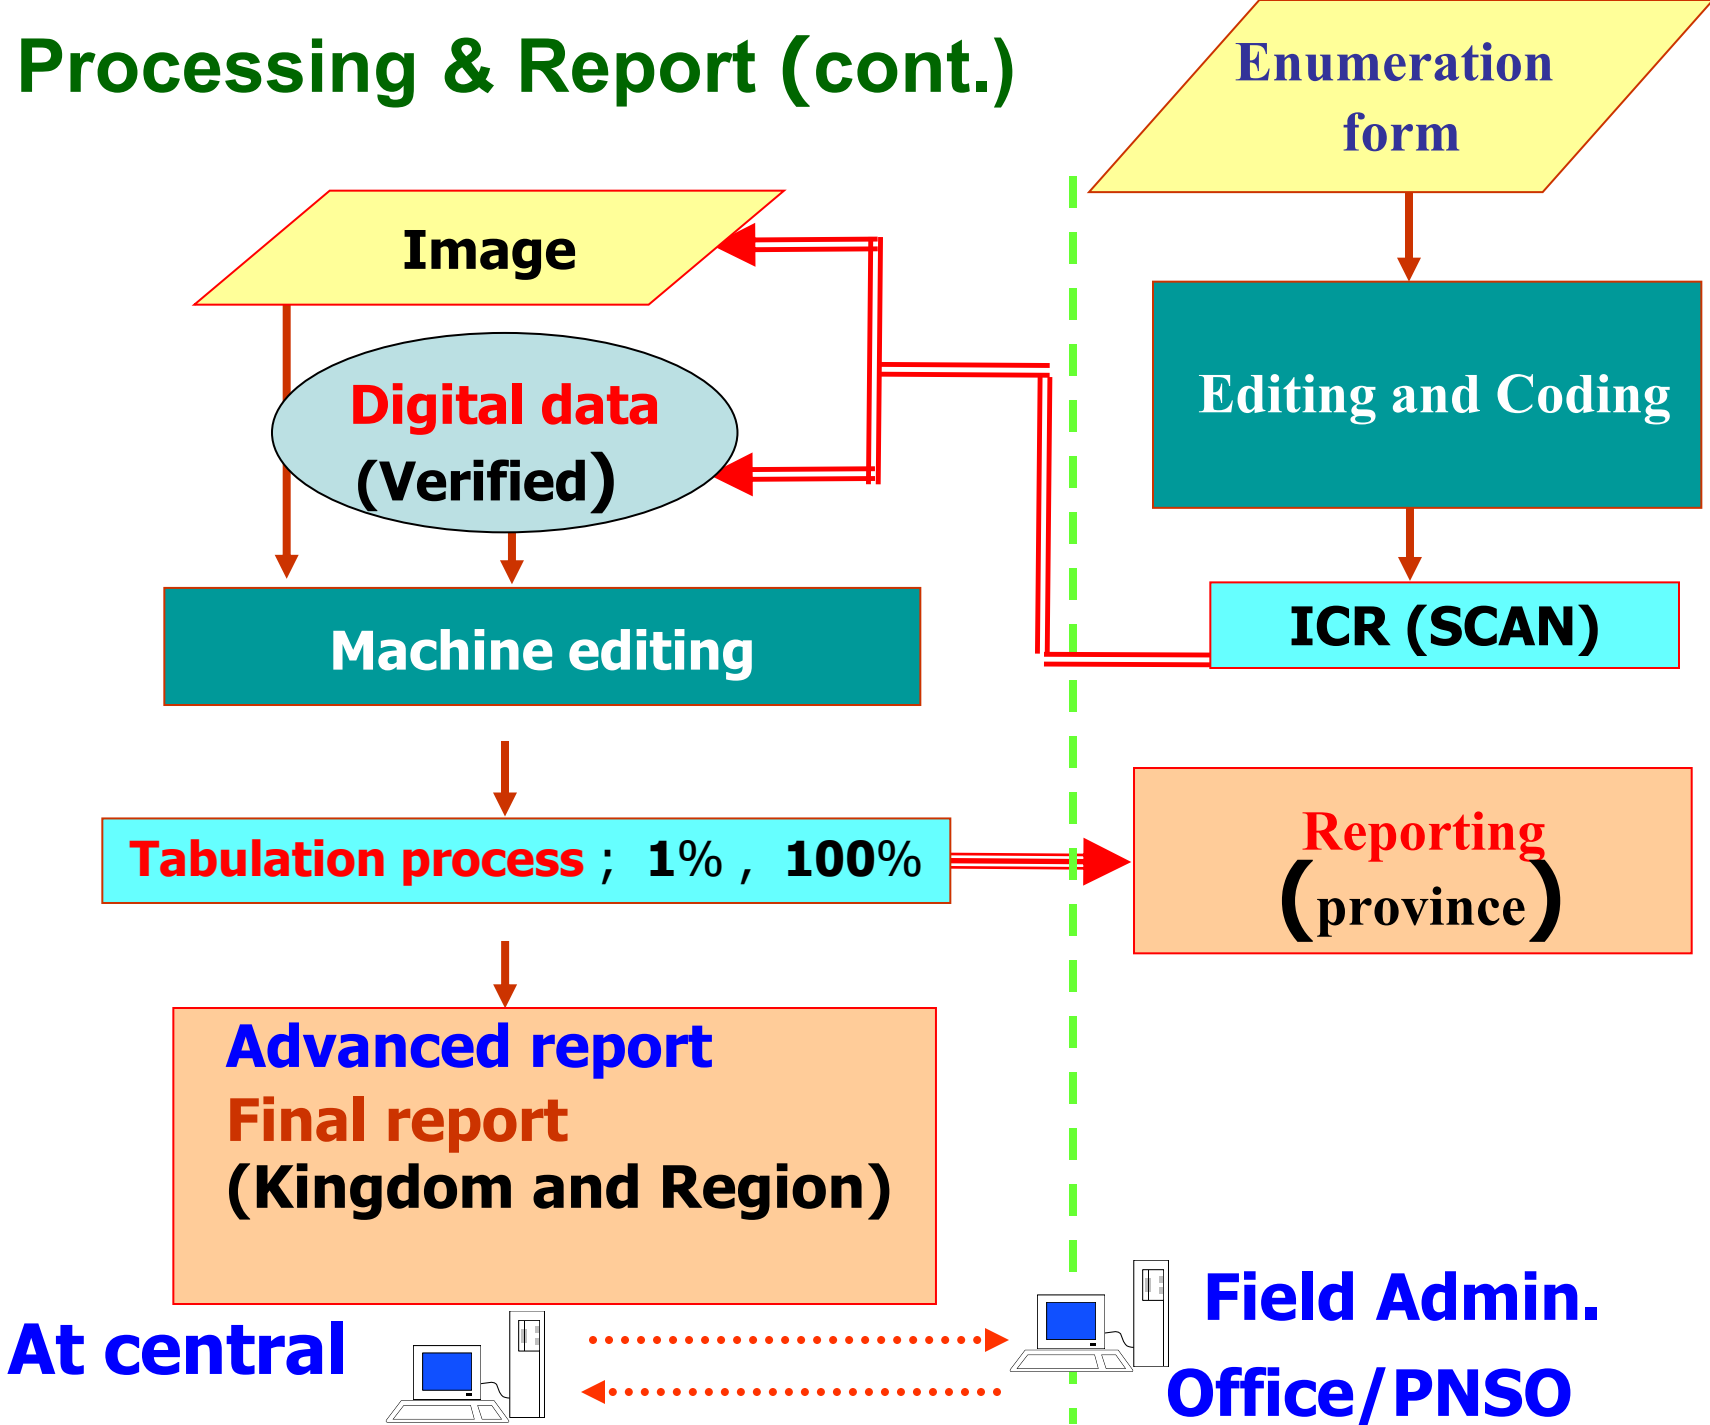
Processing & Report (cont.)

Enumeration form

Image

Digital data
(Verified)

Editing and Coding

Machine editing

ICR (SCAN)

Tabulation process ; 1% , 100%

Reporting
(province)

Advanced report
Final report
(Kingdom and Region)

At central

Field Admin. Office/PNSO